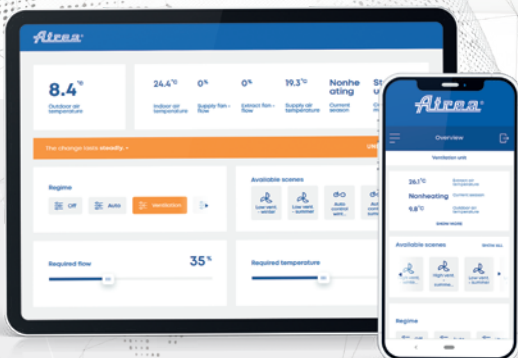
Atrea

8.4 °C
Outdoor air temperature

24.4 °C
Indoor air temperature

0 %
Supply flow - flow

0 %
Extract flow - flow

19.3 °C
Supply air temperature

Nonheating
Current season

St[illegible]

The change takes steadily. →

UNI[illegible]

Regime

Off

Auto

Ventilation

Available scenes

Low vent. - winter

Low vent. - summer

Auto control vent.

Auto control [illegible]

Required flow

35 %

Required temperature

Atrea

Overview

Ventilation unit

26.1 °C
Extract air temperature

Nonheating
Current season

9.8 °C
Outdoor air temperature

SHOW MORE

Available scenes

SHOW ALL

Low vent. - winte...

High vent. - summe...

Low vent. - summer

Regime